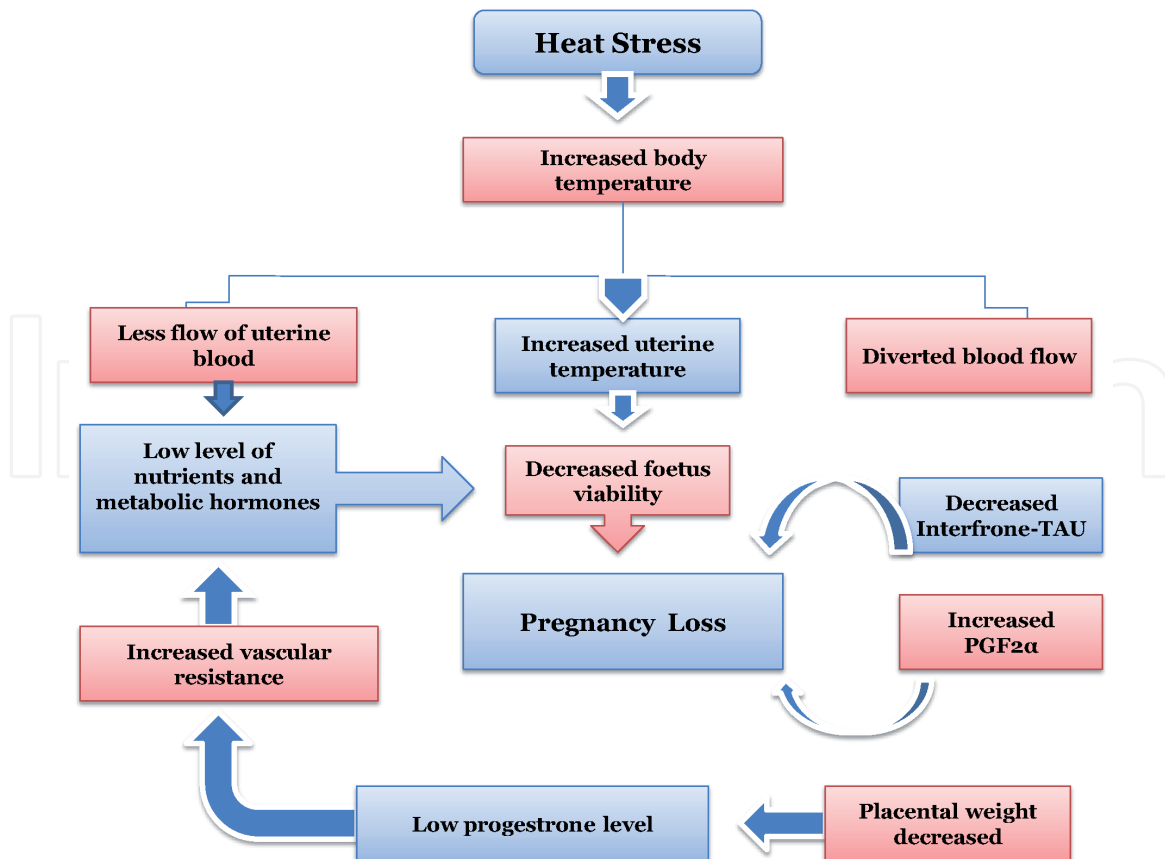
Heat Stress

Increased body temperature

Less flow of uterine blood

Increased uterine temperature

Diverted blood flow

Low level of nutrients and metabolic hormones

Decreased foetus viability

Decreased Interfrone-TAU

Pregnancy Loss

Increased PGF2α

Increased vascular resistance

Low progestrone level

Placental weight decreased